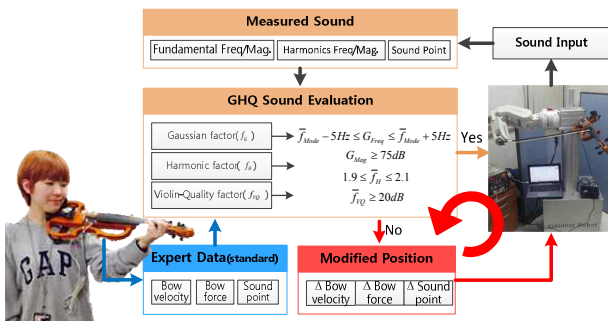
Measured Sound

Fundamental Freq/Mag.

Harmonics Freq/Mag.

Sound Point

Sound Input

GHQ Sound Evaluation

Gaussian factor($f_G$)

Harmonic factor($f_H$)

Violin-Quality factor($f_{VQ}$)

$\overline{f}_{Mode} - 5Hz \leq G_{Freq} \leq \overline{f}_{Mode} + 5Hz$

$G_{Mag} \geq 75dB$

$1.9 \leq \overline{f}_H \leq 2.1$

$\overline{f}_{VQ} \geq 20dB$

Yes

No

Expert Data(standard)

Bow velocity

Bow force

Sound point

Modified Position

Δ Bow velocity

Δ Bow force

Δ Sound point

GAP

Violinist Robot